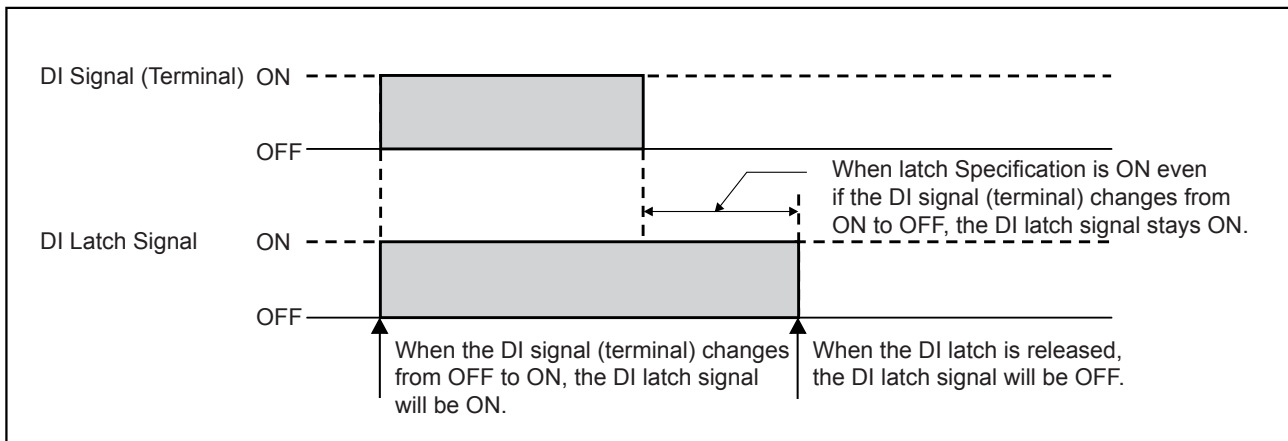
DI Signal (Terminal) ON

OFF

When latch Specification is ON even if the DI signal (terminal) changes from ON to OFF, the DI latch signal stays ON.

DI Latch Signal ON

OFF

When the DI signal (terminal) changes from OFF to ON, the DI latch signal will be ON.

When the DI latch is released, the DI latch signal will be OFF.